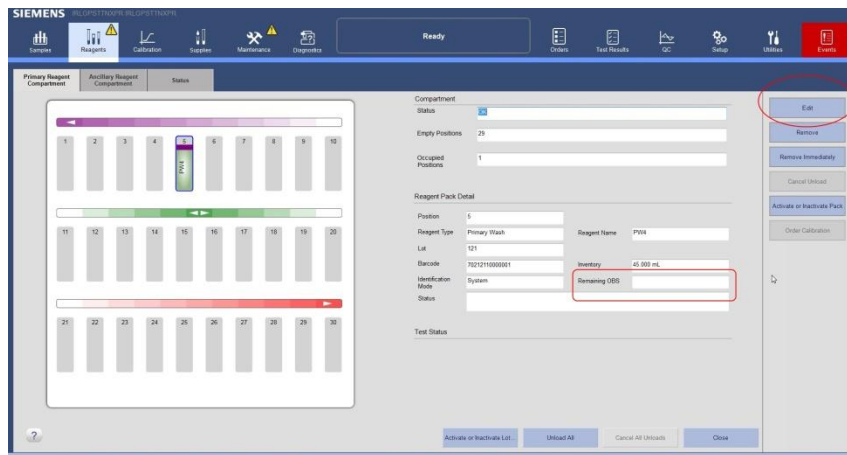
SIEMENS RLOPSTTNXPR RLOPSTTNXPR

Samples
Reagents
Calibration
Supplies
Maintenance
Diagnostics
Ready
Orders
Test Results
QC
Setup
Utilities
Events

Primary Reagent Compartment
Ancillary Reagent Compartment
Status

1 2 3 4 5 6 7 8 9 10
PW4
11 12 13 14 15 16 17 18 19 20
21 22 23 24 25 26 27 28 29 30

Compartment
Status
Empty Positions 29
Occupied Positions 1

Reagent Pack Detail
Position 5
Reagent Type Primary Wash
Reagent Name PW4
Lot 121
Barcode 70212110000001
Inventory 45.000 mL
Identification Mode System
Remaining OBS
Status

Test Status

Edit
Remove
Remove Immediately
Cancel Unload
Activate or Inactivate Pack
Order Calibration

?
Activate or Inactivate Lot...
Unload All
Cancel All Unloads
Close